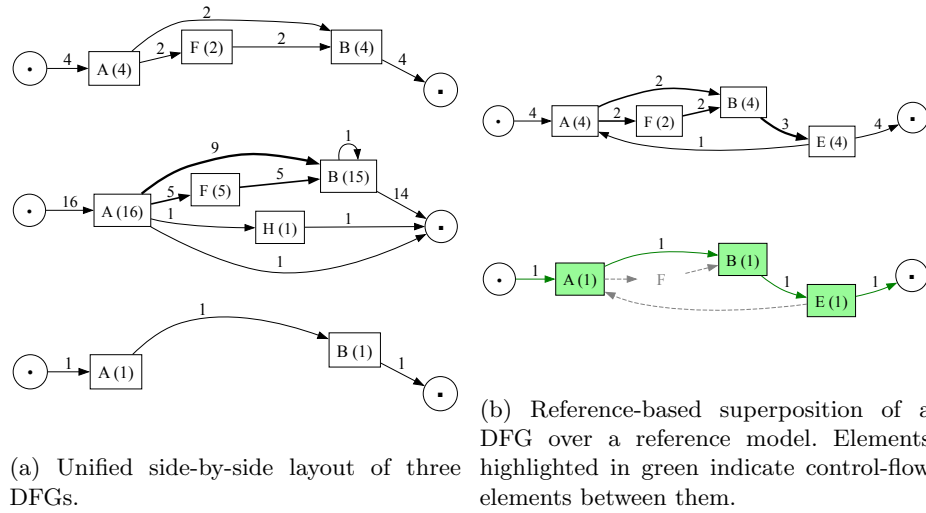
2
4
A (4)
2
F (2)
2
B (4)
4

9
1
16
A (16)
5
F (5)
5
B (15)
14
1
H (1)
1
1

1
1
A (1)
B (1)
1

(a) Unified side-by-side layout of three DFGs.

2
4
A (4)
2
F (2)
2
B (4)
3
4
1
E (4)

1
1
A (1)
F
B (1)
1
E (1)
1

(b) Reference-based superposition of a DFG over a reference model. Elements highlighted in green indicate control-flow elements between them.